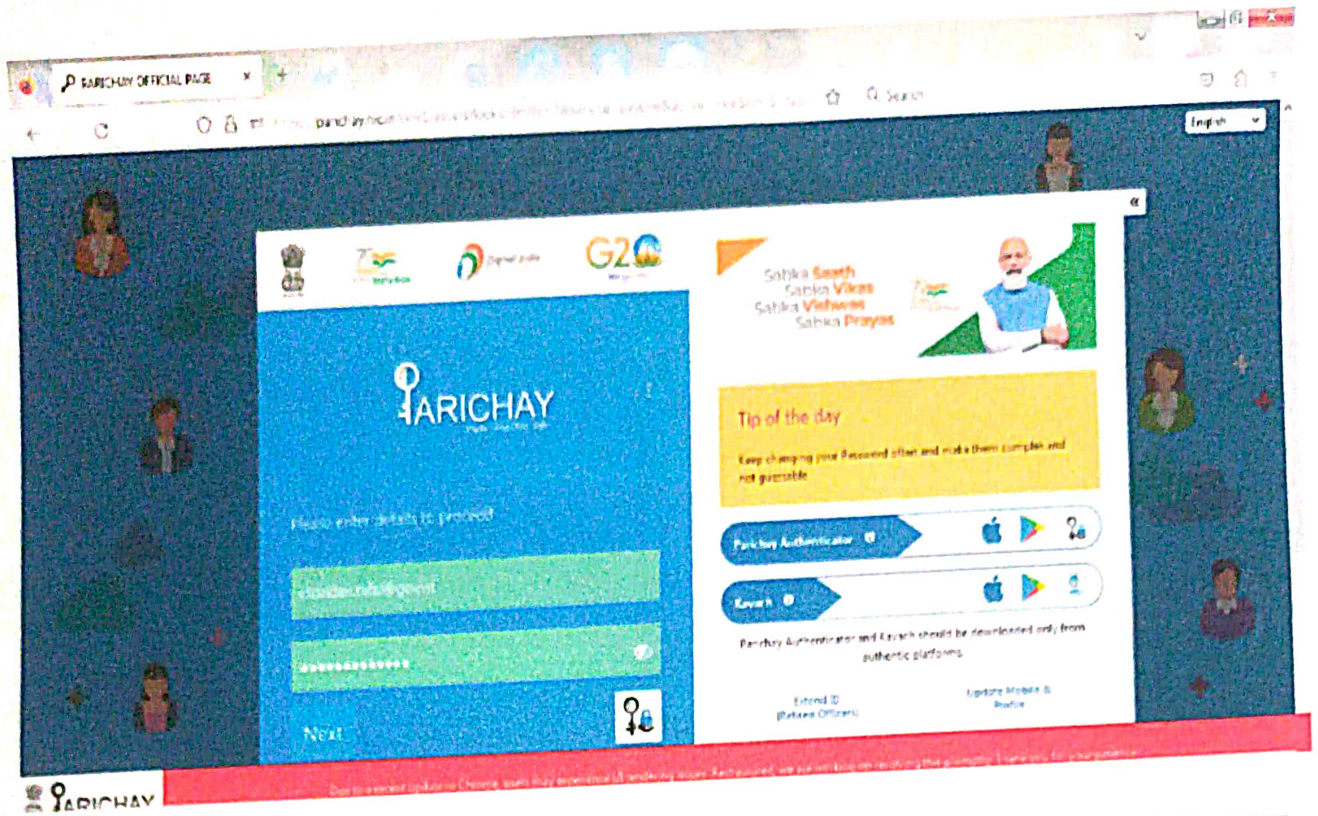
PARICHAY OFFICIAL PAGE

Search

English

G20

Digital India

Sabka Saath
Sabka Vikas
Sabka Vishwas
Sabka Prayas

PARICHAY

Please enter details to proceed

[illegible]

Next

Tip of the day

Keep changing your Password often and make them complex and not guessable

Parichay Authenticator

Kavach

Parichay Authenticator and Kavach should be downloaded only from authentic platforms

Extend ID (Retired Officers)

Update Mobile & Profile

PARICHAY

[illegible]